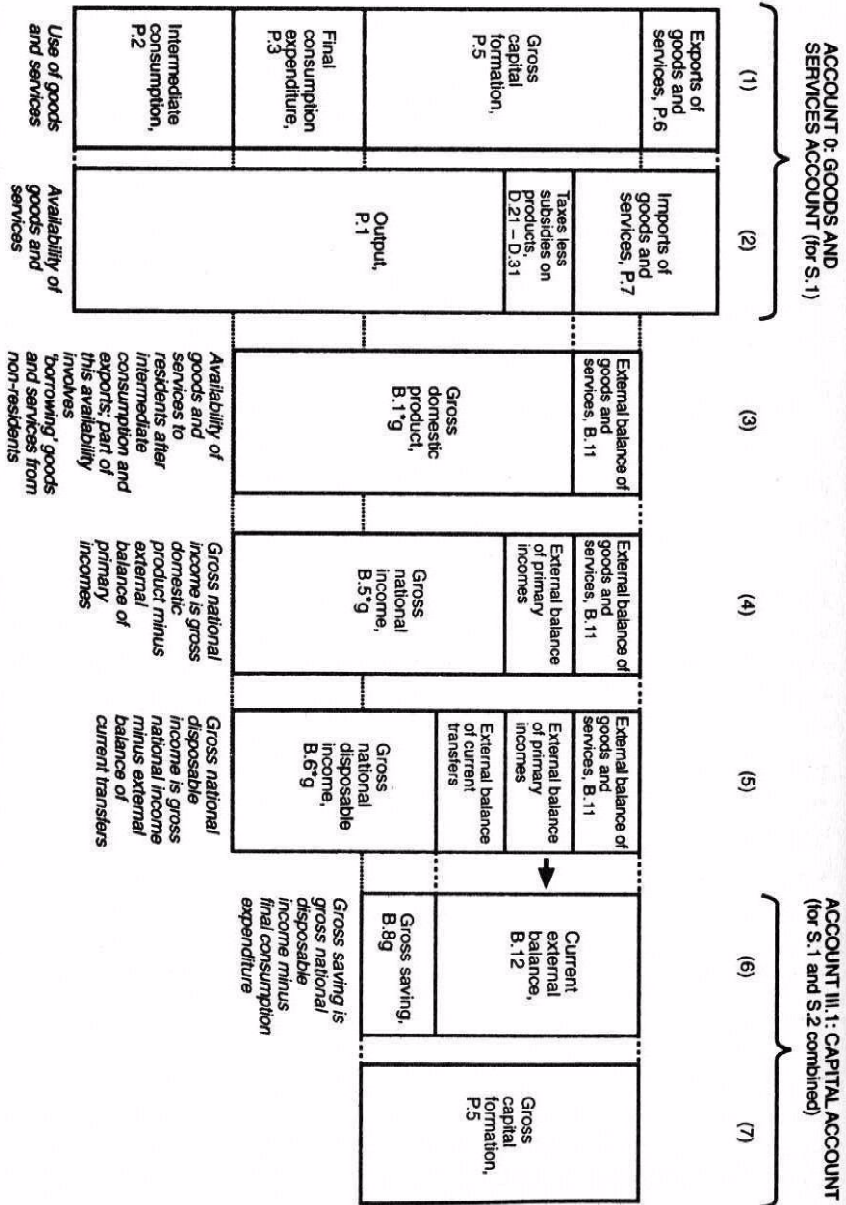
ACCOUNT 0: GOODS AND SERVICES ACCOUNT (for S.1)

(1)

Exports of goods and services, P.6

Gross capital formation, P.5

Final consumption expenditure, P.3

Intermediate consumption, P.2

Use of goods and services

(2)

Imports of goods and services, P.7

Taxes less subsidies on products, D.21 – D.31

Output, P.1

Availability of goods and services

(3)

External balance of goods and services, B.11

Gross domestic product, B.1*g

Availability of goods and services to residents after intermediate consumption and exports; part of this availability involves 'borrowing' goods and services from non-residents

(4)

External balance of goods and services, B.11

External balance of primary incomes

Gross national income, B.5*g

Gross national income is gross domestic product minus external balance of primary incomes

(5)

External balance of goods and services, B.11

External balance of primary incomes

External balance of current transfers

Gross national disposable income, B.6*g

Gross national disposable income is gross national income minus external balance of current transfers

ACCOUNT III.1: CAPITAL ACCOUNT (for S.1 and S.2 combined)

(6)

Current external balance, B.12

Gross saving, B.8g

Gross saving is gross national disposable income minus final consumption expenditure

(7)

Gross capital formation, P.5